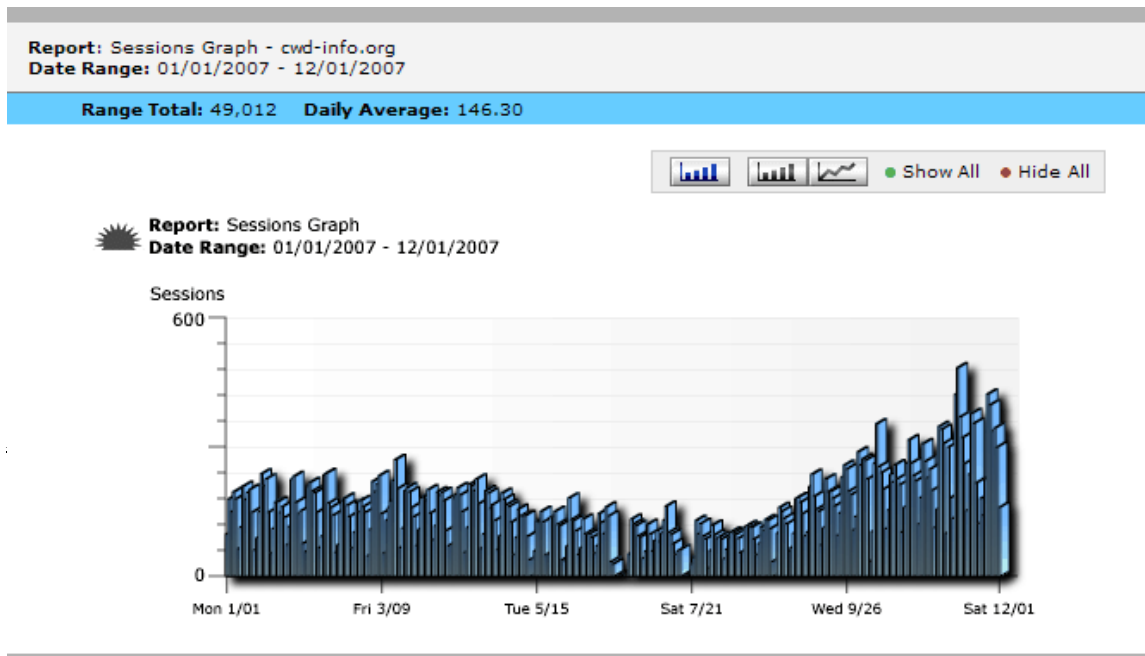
Report: Sessions Graph - cwd-info.org
Date Range: 01/01/2007 - 12/01/2007

Range Total: 49,012 Daily Average: 146.30

Show All Hide All

Report: Sessions Graph
Date Range: 01/01/2007 - 12/01/2007

Sessions

600

0

Mon 1/01 Fri 3/09 Tue 5/15 Sat 7/21 Wed 9/26 Sat 12/01